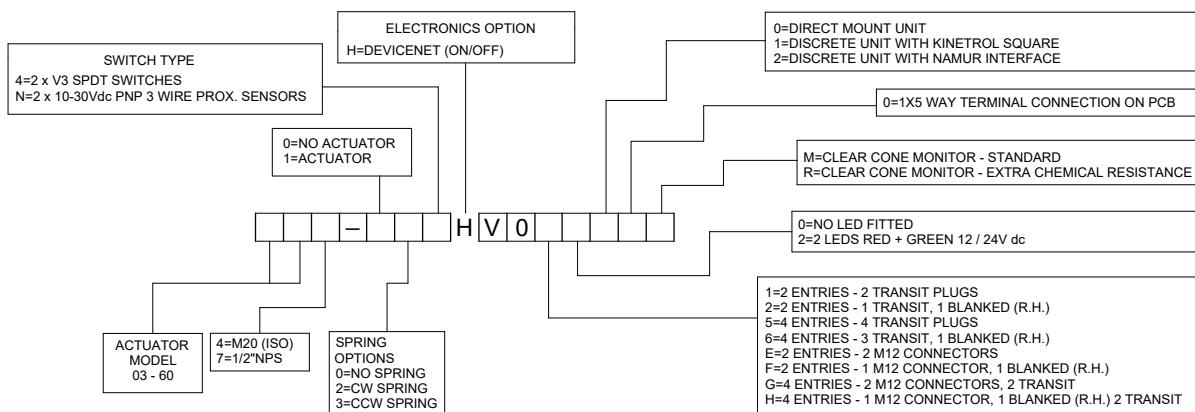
SWITCH TYPE
4=2 x V3 SPDT SWITCHES
N=2 x 10-30Vdc PNP 3 WIRE PROX. SENSORS

ELECTRONICS OPTION
H=DEVICENET (ON/OFF)

0=NO ACTUATOR
1=ACTUATOR

0=DIRECT MOUNT UNIT
1=DISCRETE UNIT WITH KINETROL SQUARE
2=DISCRETE UNIT WITH NAMUR INTERFACE

0=1X5 WAY TERMINAL CONNECTION ON PCB

M=CLEAR CONE MONITOR - STANDARD
R=CLEAR CONE MONITOR - EXTRA CHEMICAL RESISTANCE

– H V 0

0=NO LED FITTED
2=2 LEDS RED + GREEN 12 / 24V dc

ACTUATOR MODEL 03 - 60

4=M20 (ISO)
7=1/2"NPS

SPRING OPTIONS
0=NO SPRING
2=CW SPRING
3=CCW SPRING

1=2 ENTRIES - 2 TRANSIT PLUGS
2=2 ENTRIES - 1 TRANSIT, 1 BLANKED (R.H.)
5=4 ENTRIES - 4 TRANSIT PLUGS
6=4 ENTRIES - 3 TRANSIT, 1 BLANKED (R.H.)
E=2 ENTRIES - 2 M12 CONNECTORS
F=2 ENTRIES - 1 M12 CONNECTOR, 1 BLANKED (R.H.)
G=4 ENTRIES - 2 M12 CONNECTORS, 2 TRANSIT
H=4 ENTRIES - 1 M12 CONNECTOR, 1 BLANKED (R.H.) 2 TRANSIT